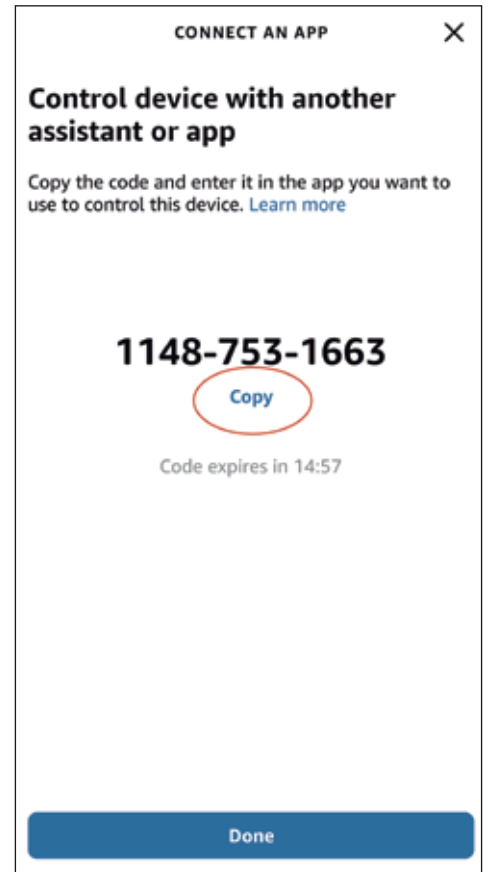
CONNECT AN APP

×

Control device with another assistant or app

Copy the code and enter it in the app you want to use to control this device. Learn more

1148-753-1663

Copy

Code expires in 14:57

Done